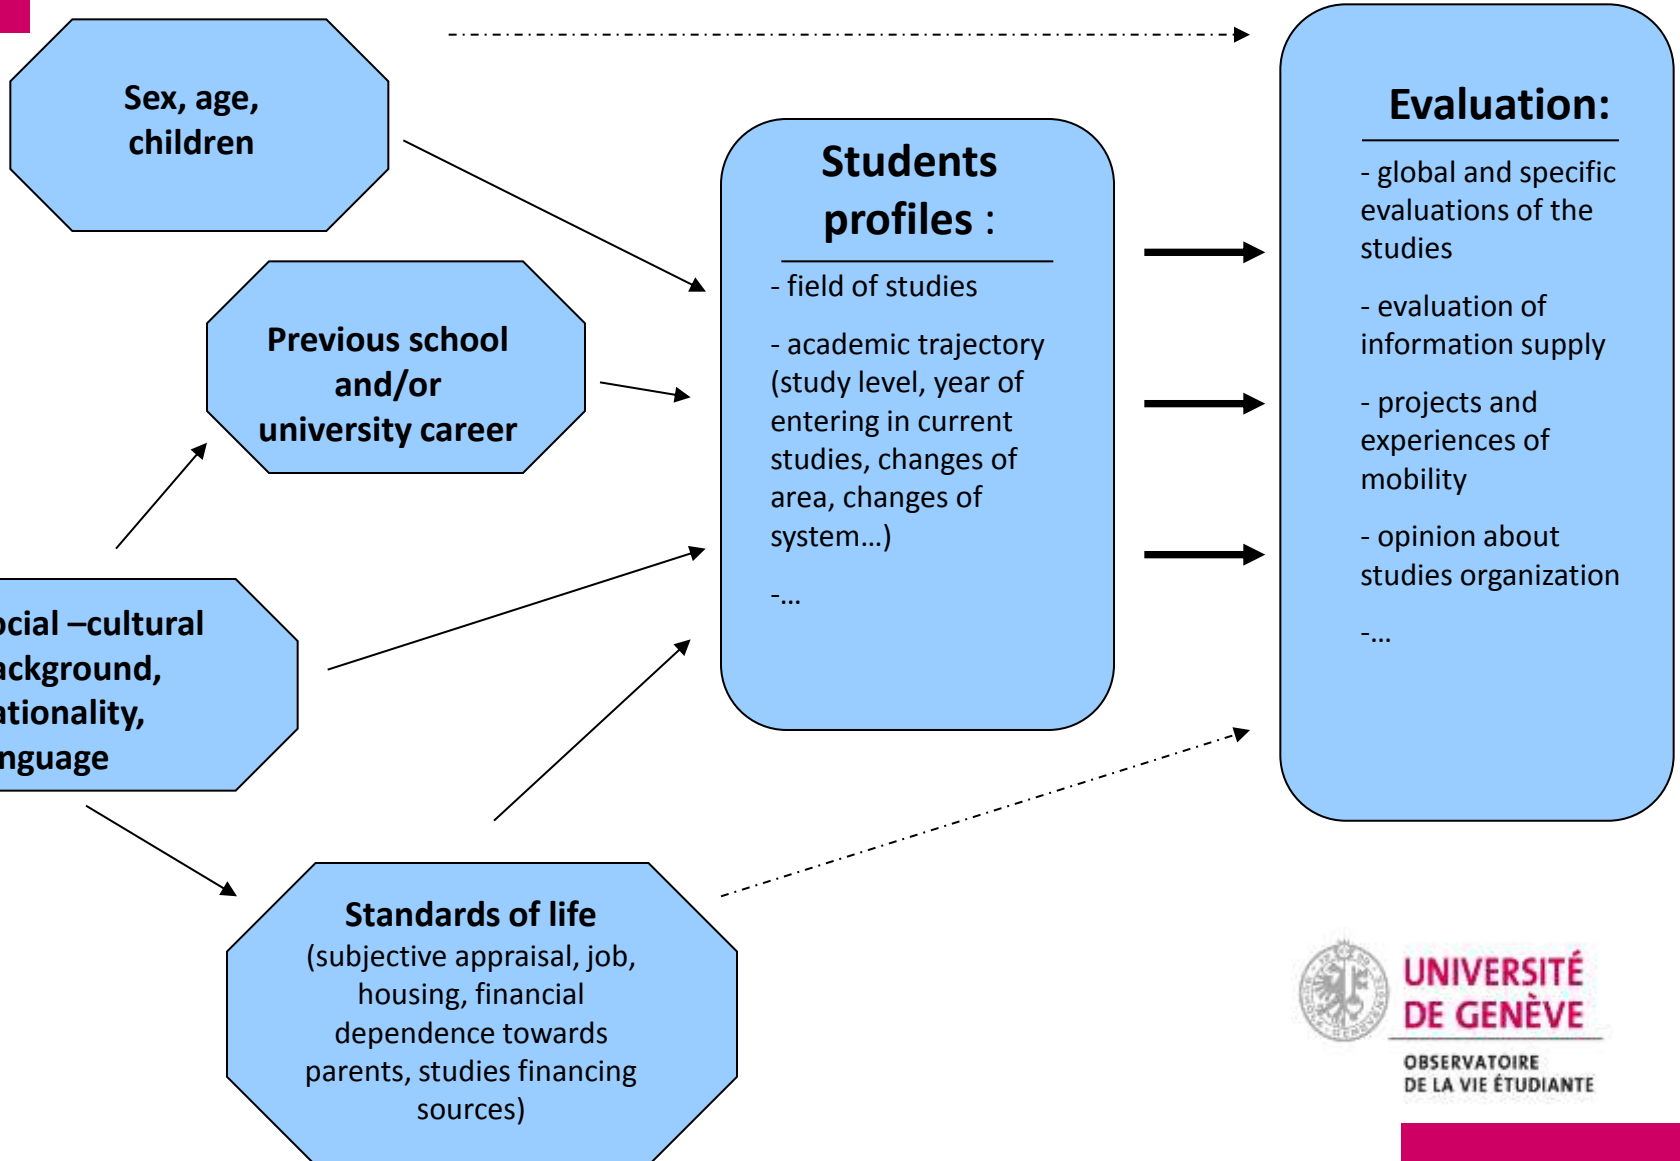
Sex, age, children

Previous school and/or university career

ocial –cultural ackground, ationality, nguage

Standards of life (subjective appraisal, job, housing, financial dependence towards parents, studies financing sources)

Students profiles :

- field of studies

- academic trajectory (study level, year of entering in current studies, changes of area, changes of system…)

-…

Evaluation:

- global and specific evaluations of the studies

- evaluation of information supply

- projects and experiences of mobility

- opinion about studies organization

-…

UNIVERSITÉ DE GENÈVE

OBSERVATOIRE DE LA VIE ÉTUDIANTE